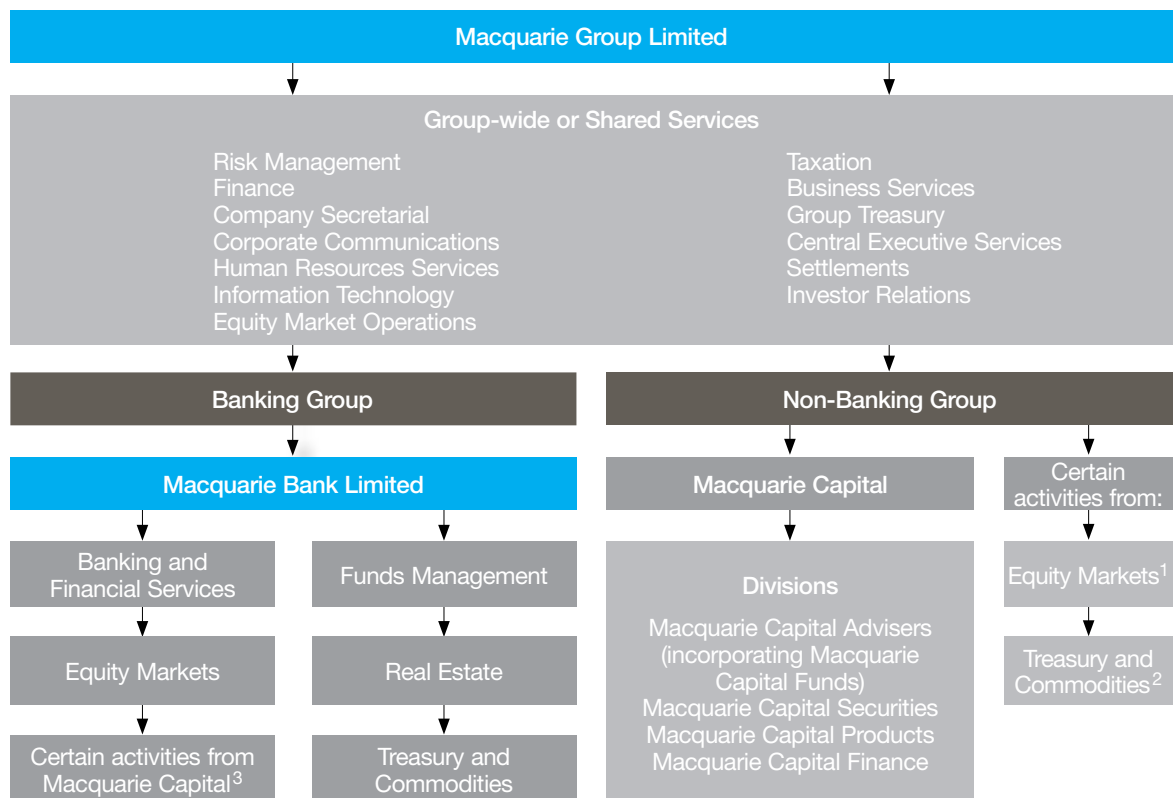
Macquarie Group Limited

Group-wide or Shared Services

Risk Management
Finance
Company Secretarial
Corporate Communications
Human Resources Services
Information Technology
Equity Market Operations

Taxation
Business Services
Group Treasury
Central Executive Services
Settlements
Investor Relations

Banking Group

Non-Banking Group

Macquarie Bank Limited

Banking and Financial Services

Equity Markets

Certain activities from Macquarie Capital$^3$

Funds Management

Real Estate

Treasury and Commodities

Macquarie Capital

Divisions

Macquarie Capital Advisers (incorporating Macquarie Capital Funds)
Macquarie Capital Securities
Macquarie Capital Products
Macquarie Capital Finance

Certain activities from:

Equity Markets$^1$

Treasury and Commodities$^2$